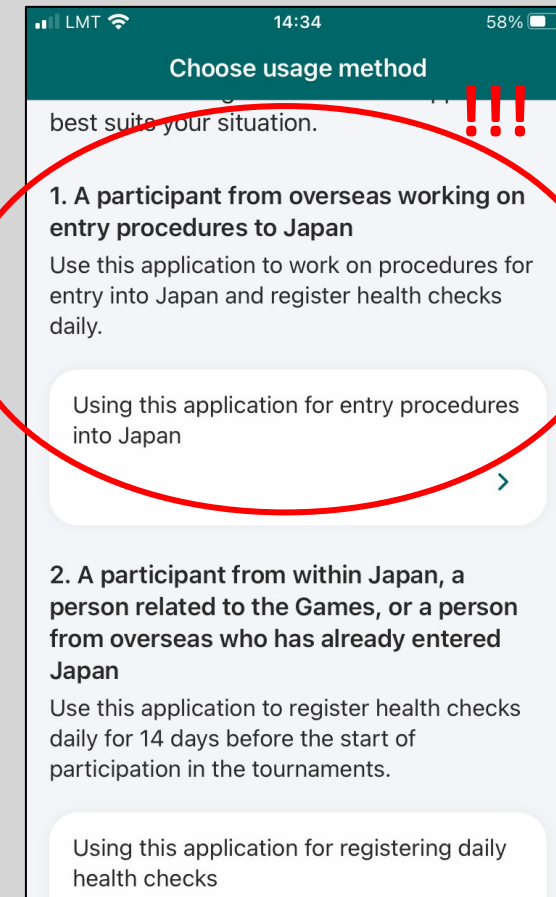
LMT 14:34 58%

Choose usage method

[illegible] best suite your situation.

!!!

1. A participant from overseas working on entry procedures to Japan

Use this application to work on procedures for entry into Japan and register health checks daily.

Using this application for entry procedures into Japan

>

2. A participant from within Japan, a person related to the Games, or a person from overseas who has already entered Japan

Use this application to register health checks daily for 14 days before the start of participation in the tournaments.

Using this application for registering daily health checks